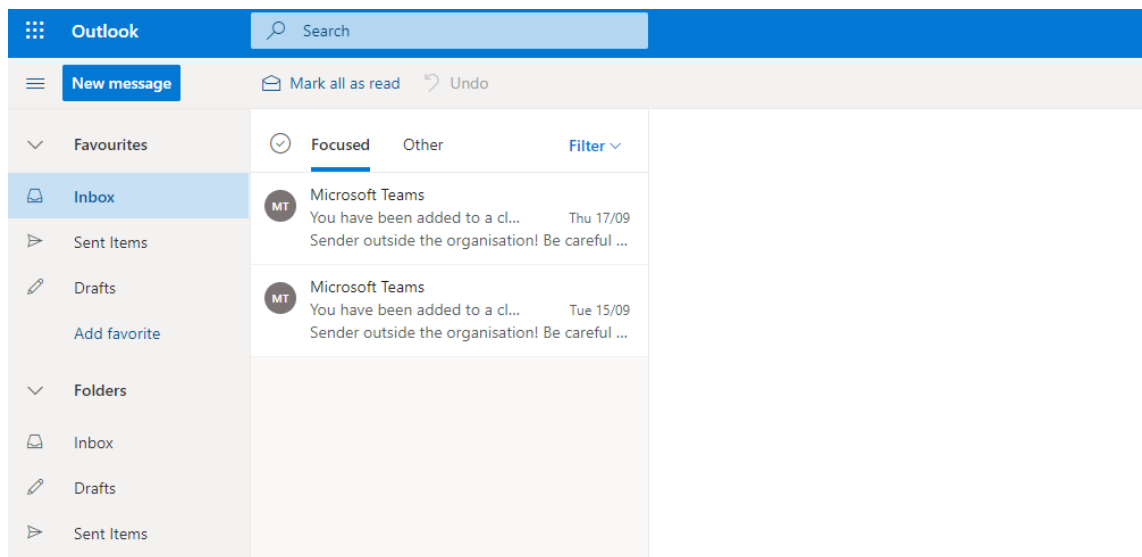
Outlook

Search

New message

Mark all as read

Undo

Favourites

Inbox

Sent Items

Drafts

Add favorite

Folders

Inbox

Drafts

Sent Items

Focused

Other

Filter

MT

Microsoft Teams

You have been added to a cl...

Thu 17/09

Sender outside the organisation! Be careful ...

MT

Microsoft Teams

You have been added to a cl...

Tue 15/09

Sender outside the organisation! Be careful ...